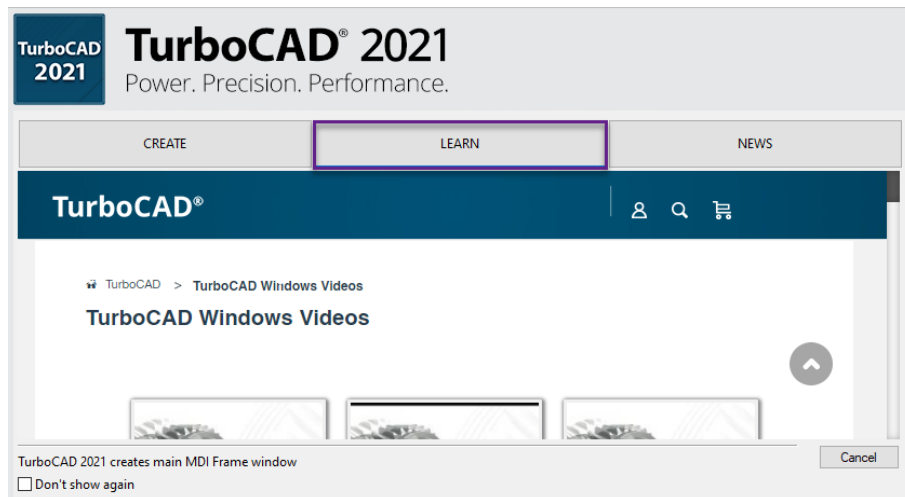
TurboCAD 2021

TurboCAD® 2021
Power. Precision. Performance.

CREATE

LEARN

NEWS

TurboCAD®

TurboCAD > TurboCAD Windows Videos

TurboCAD Windows Videos

TurboCAD 2021 creates main MDI Frame window

Cancel

Don't show again